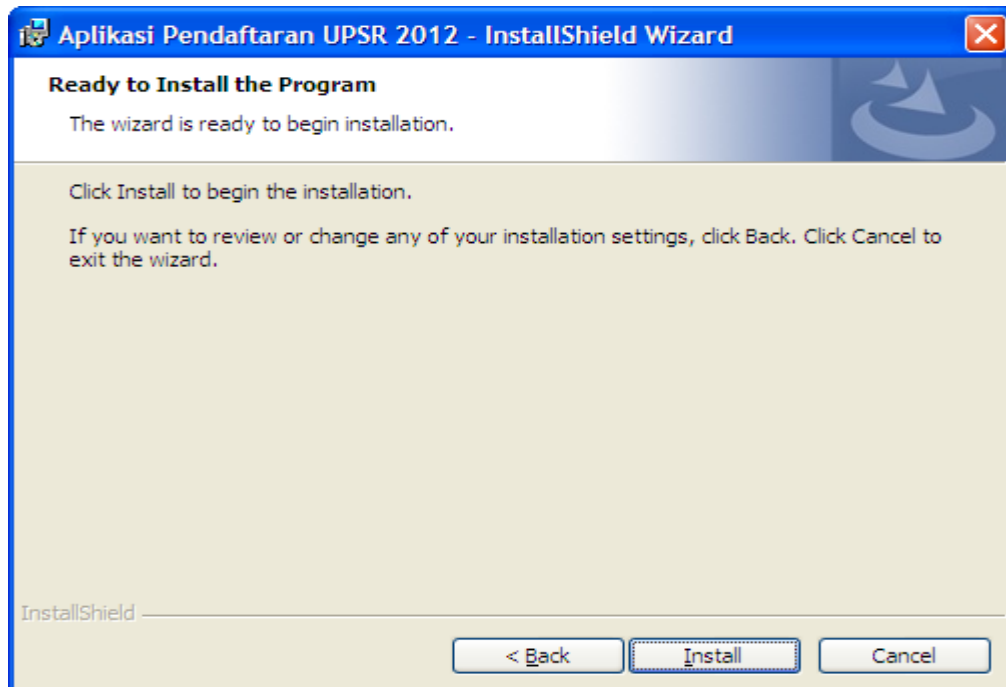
Aplikasi Pendaftaran UPSR 2012 - InstallShield Wizard

Ready to Install the Program

The wizard is ready to begin installation.

Click Install to begin the installation.

If you want to review or change any of your installation settings, click Back. Click Cancel to exit the wizard.

InstallShield

< Back

Install

Cancel